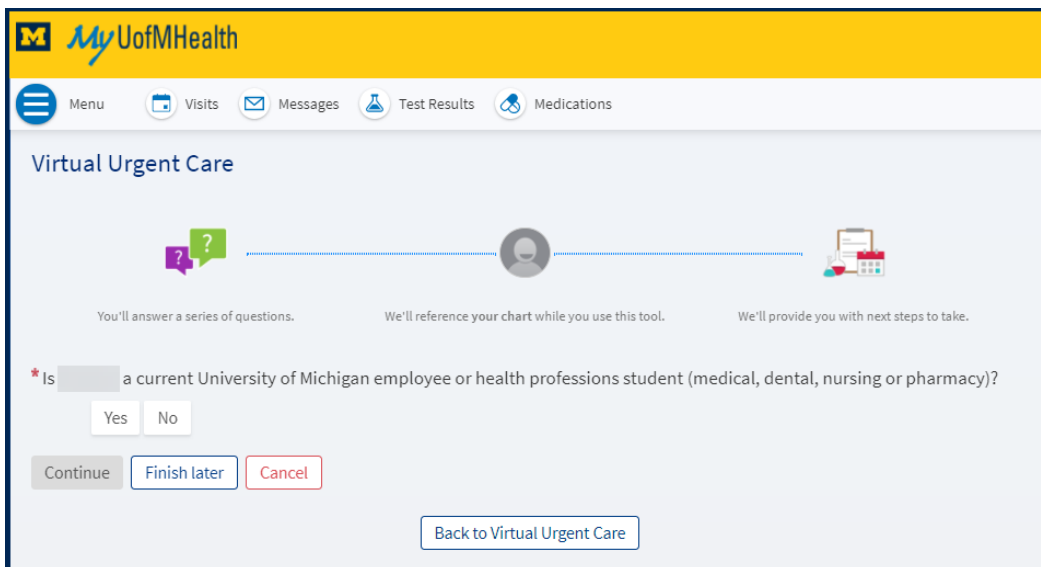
M My UofMHealth

Menu Visits Messages Test Results Medications

Virtual Urgent Care

?

You'll answer a series of questions.

We'll reference your chart while you use this tool.

We'll provide you with next steps to take.

* Is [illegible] a current University of Michigan employee or health professions student (medical, dental, nursing or pharmacy)?

Yes No

Continue Finish later Cancel

Back to Virtual Urgent Care